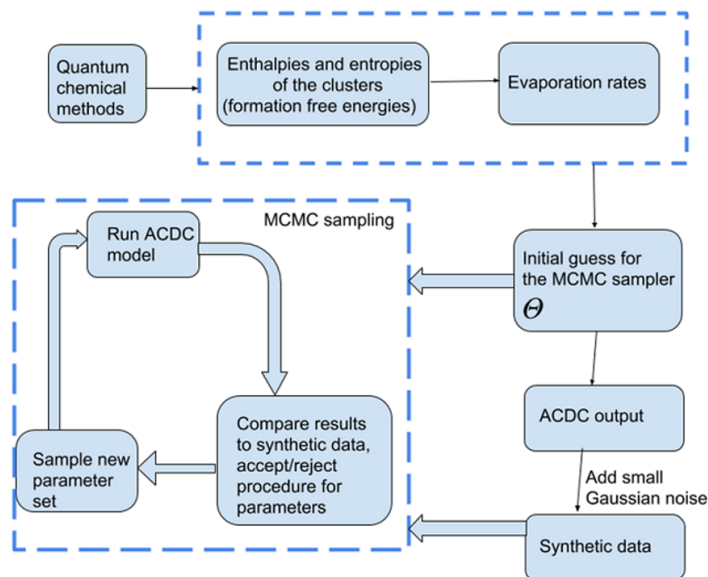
Quantum chemical methods

Enthalpies and entropies of the clusters (formation free energies)

Evaporation rates

MCMC sampling

Run ACDC model

Initial guess for the MCMC sampler $\Theta$

Compare results to synthetic data, accept/reject procedure for parameters

Sample new parameter set

ACDC output

Add small Gaussian noise

Synthetic data